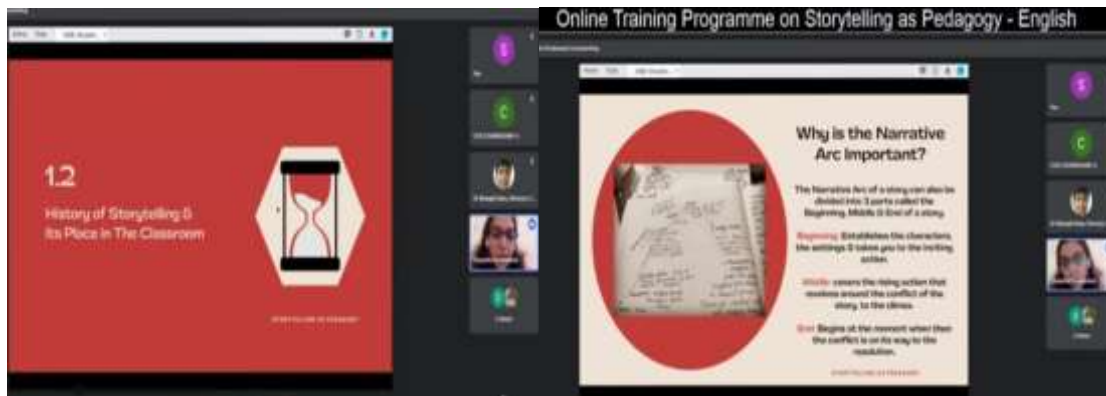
Online Training Programme on Storytelling as Pedagogy - English

1.2

History of Storytelling & Its Place in The Classroom

STORYTELLING AS PEDAGOGY

S

C

Why is the Narrative Arc Important?

The Narrative Arc of a story can also be divided into 3 parts called the Beginning, Middle & End of a story.

Beginning: Establishes the characters, the settings & takes you to the inciting action.

Middle: covers the rising action that revolves around the conflict of the story, to the climax.

End: Begins at the moment when the the conflict is on its way to the resolution.

STORYTELLING AS PEDAGOGY